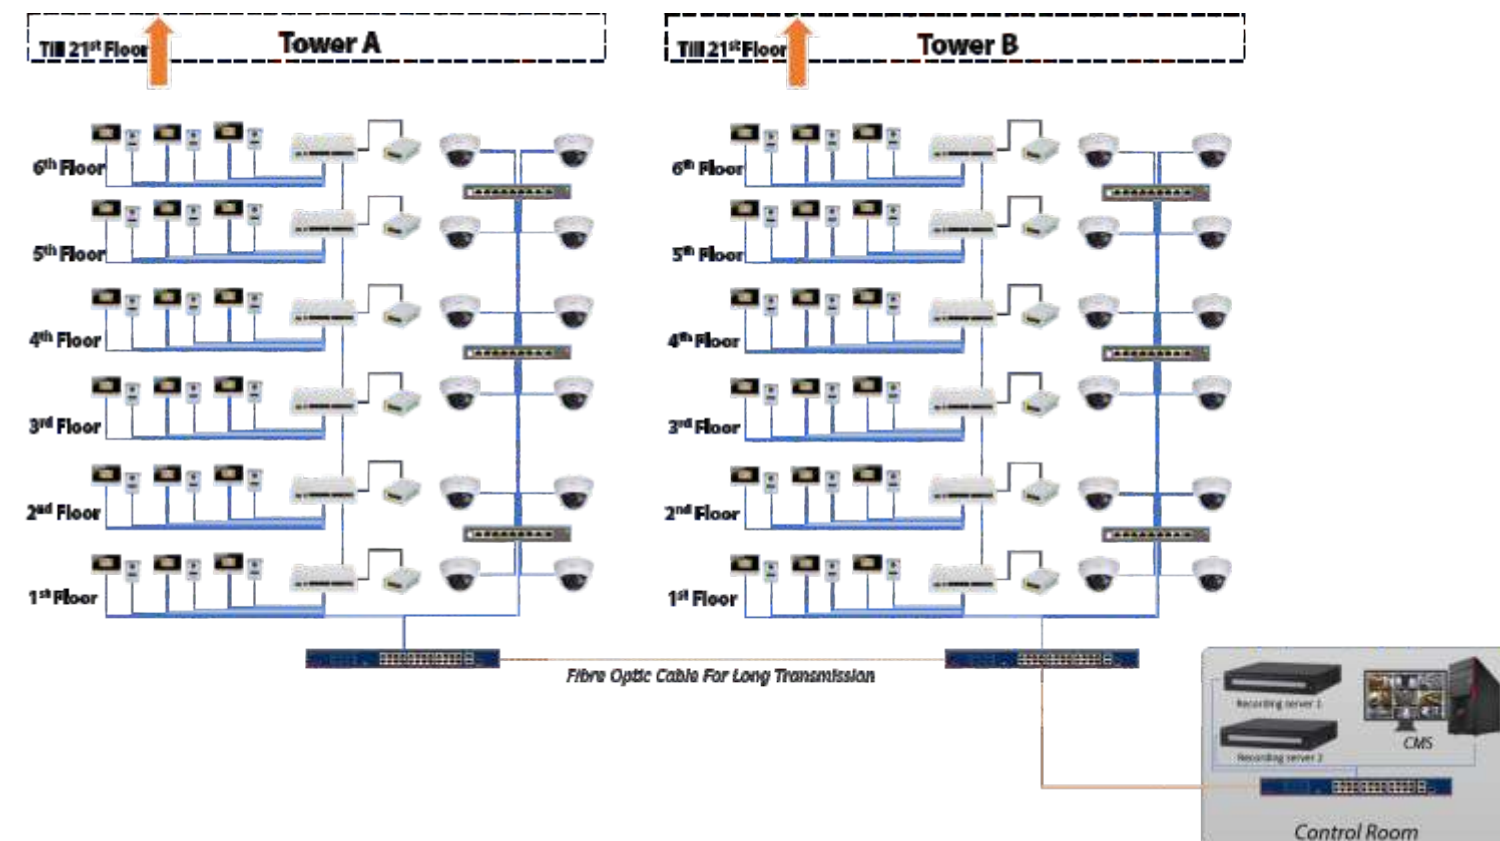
Till $21^{st}$ Floor

Tower A

Till $21^{st}$ Floor

Tower B

$6^{th}$ Floor

$5^{th}$ Floor

$4^{th}$ Floor

$3^{rd}$ Floor

$2^{nd}$ Floor

$1^{st}$ Floor

$6^{th}$ Floor

$5^{th}$ Floor

$4^{th}$ Floor

$3^{rd}$ Floor

$2^{nd}$ Floor

$1^{st}$ Floor

Fibre Optic Cable For Long Transmission

Recording server 1

Recording server 2

CMS

Control Room